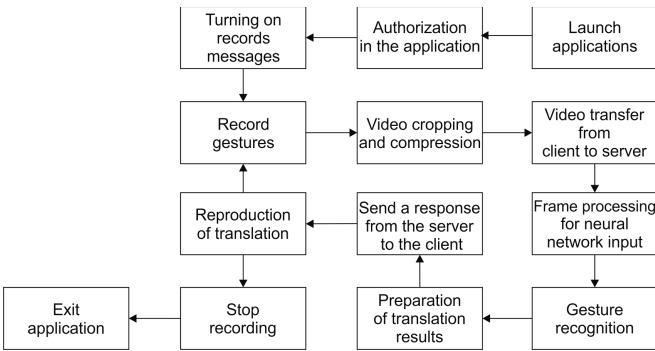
Launch applications

Authorization in the application

Turning on records messages

Record gestures

Video cropping and compression

Video transfer from client to server

Frame processing for neural network input

Gesture recognition

Preparation of translation results

Send a response from the server to the client

Reproduction of translation

Stop recording

Exit application